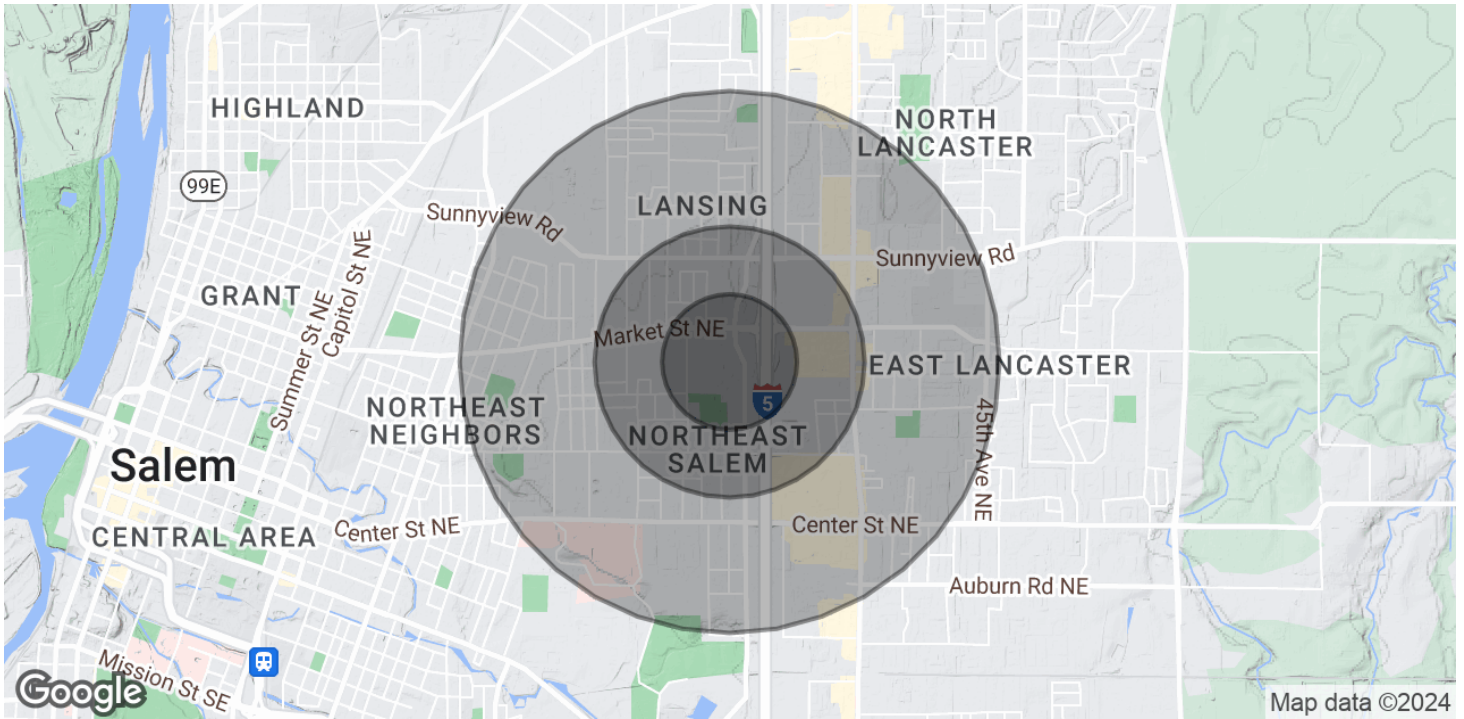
HIGHLAND
NORTH LANCASTER
99E
LANSING
Sunnyview Rd
Capitol St NE
Sunnyview Rd
GRANT
Summer St NE
Market St NE
EAST LANCASTER
5
NORTHEAST NEIGHBORS
NORTHEAST SALEM
45th Ave NE
Salem
CENTRAL AREA
Center St NE
Center St NE
Auburn Rd NE
Mission St SE
Google
Map data ©2024